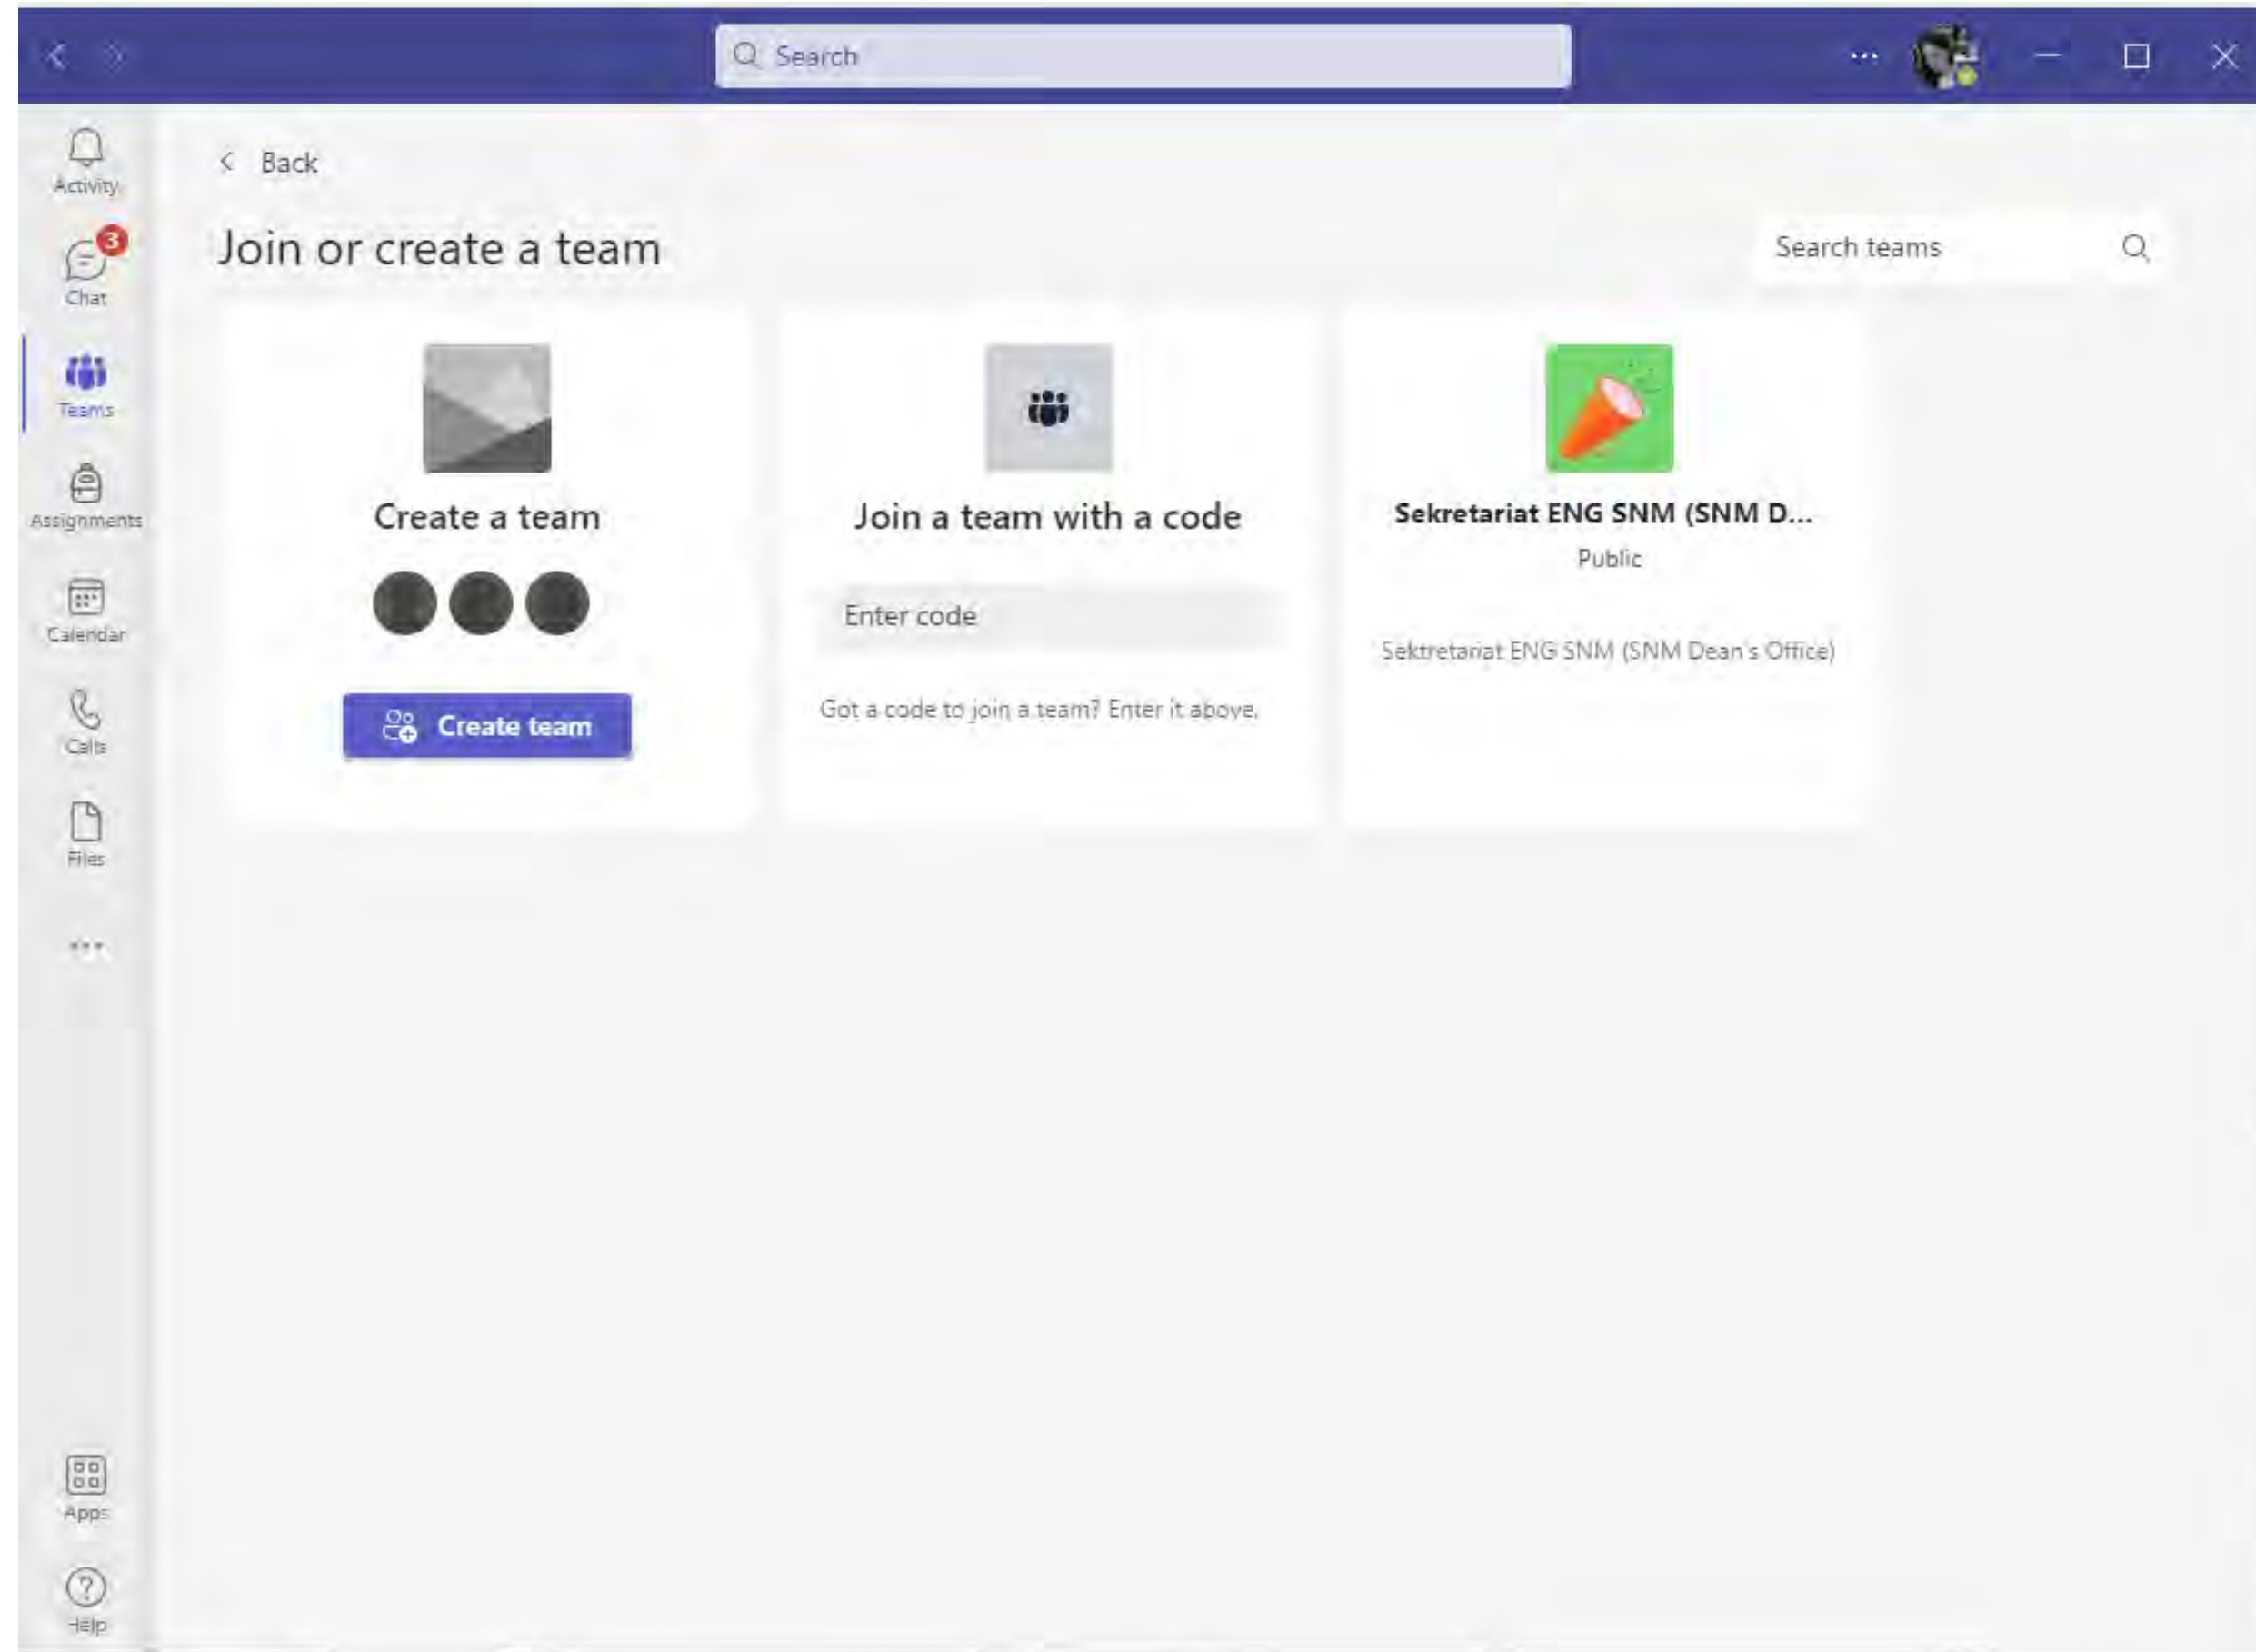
Search

...

Activity

3

Chat

Teams

Assignments

Calendar

Calls

Files

...

Apps

Help

Back

Join or create a team

Search teams

Create a team

Create team

Join a team with a code

Enter code

Got a code to join a team? Enter it above.

Sekretariat ENG SNM (SNM D...

Public

Sektretariat ENG SNM (SNM Dean's Office)